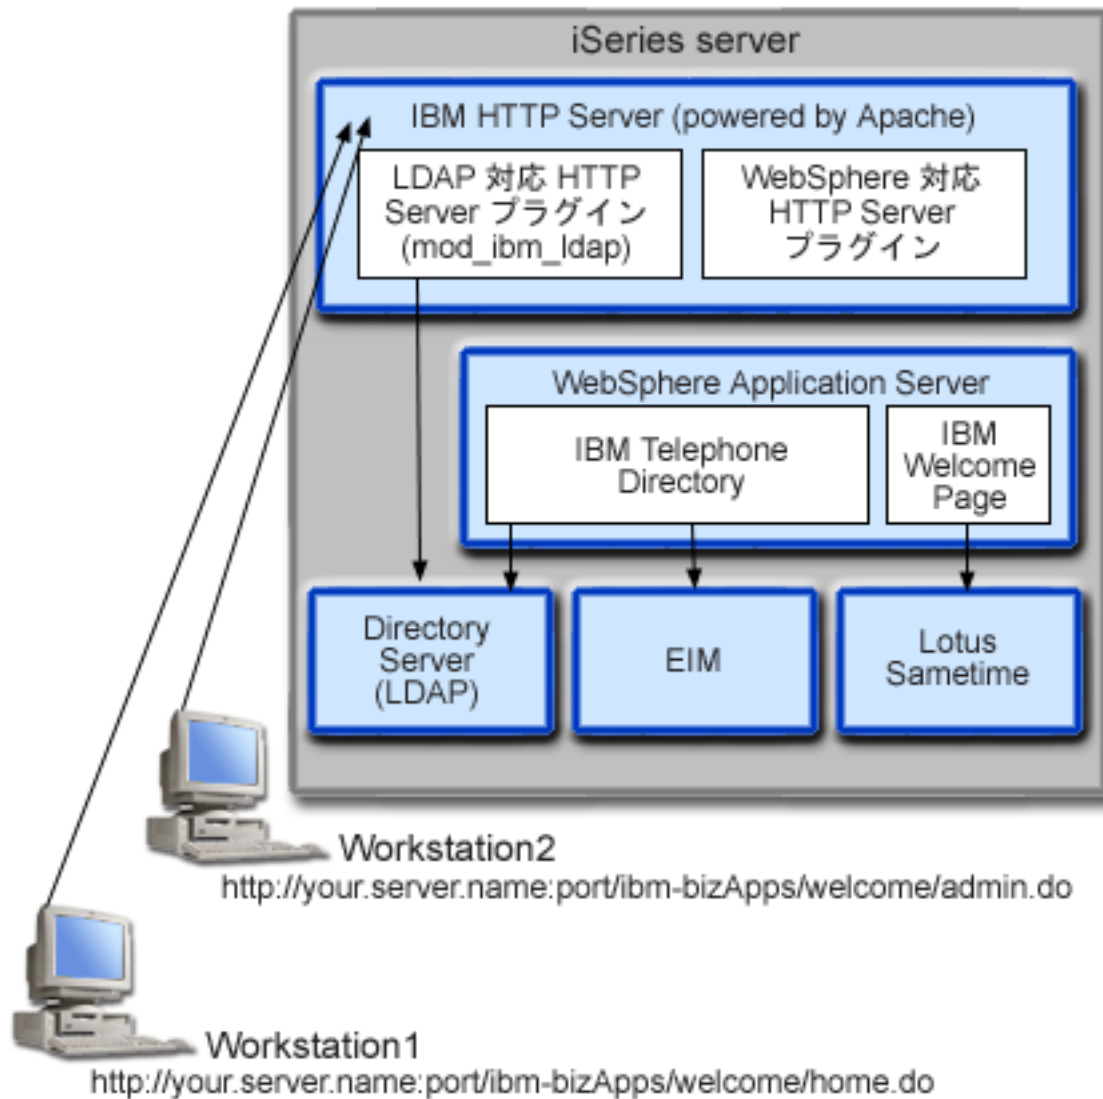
iSeries server

IBM HTTP Server (powered by Apache)

LDAP 対応 HTTP Server プラグイン (mod_ibm_ldap)

WebSphere 対応 HTTP Server プラグイン

WebSphere Application Server

IBM Telephone Directory

IBM Welcome Page

Directory Server (LDAP)

EIM

Lotus Sametime

Workstation2
http://your.server.name:port/ibm-bizApps/welcome/admin.do

Workstation1
http://your.server.name:port/ibm-bizApps/welcome/home.do